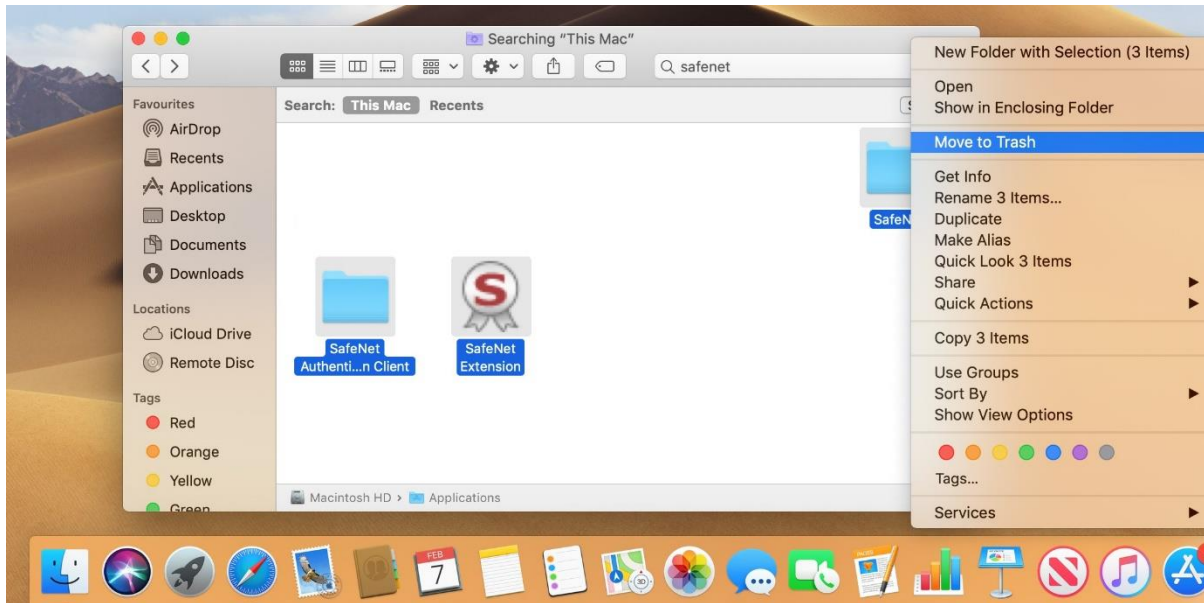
Searching "This Mac"

safenet

Favourites
AirDrop
Recents
Applications
Desktop
Documents
Downloads

Locations
iCloud Drive
Remote Disc

Tags
Red
Orange
Yellow
Green

Search: This Mac Recents

SafeNet Authenti...n Client

SafeNet Extension

SafeN

Macintosh HD › Applications

New Folder with Selection (3 Items)
Open
Show in Enclosing Folder
Move to Trash
Get Info
Rename 3 Items...
Duplicate
Make Alias
Quick Look 3 Items
Share
Quick Actions
Copy 3 Items
Use Groups
Sort By
Show View Options
Tags...
Services

FEB
7